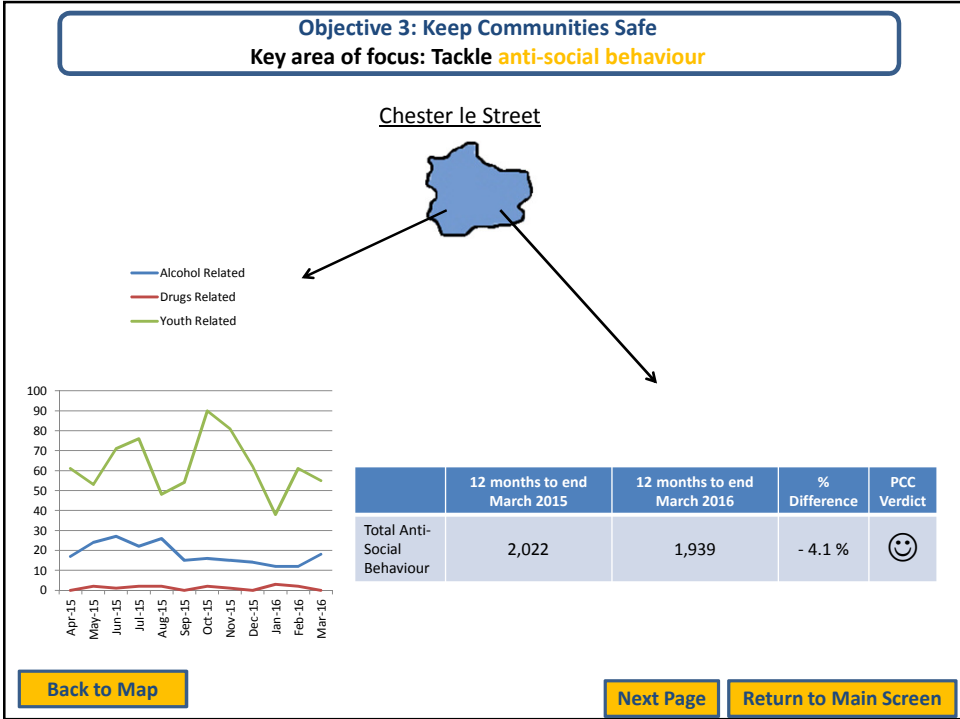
Objective 3: Keep Communities Safe
Key area of focus: Tackle anti-social behaviour

Chester le Street

Alcohol Related
Drugs Related
Youth Related

100
90
80
70
60
50
40
30
20
10
0

Apr-15 May-15 Jun-15 Jul-15 Aug-15 Sep-15 Oct-15 Nov-15 Dec-15 Jan-16 Feb-16 Mar-16

| | 12 months to end March 2015 | 12 months to end March 2016 | % Difference | PCC Verdict |
|---|---|---|---|---|
| Total Anti-Social Behaviour | 2,022 | 1,939 | - 4.1 % | ☺ |

Back to Map

Next Page

Return to Main Screen